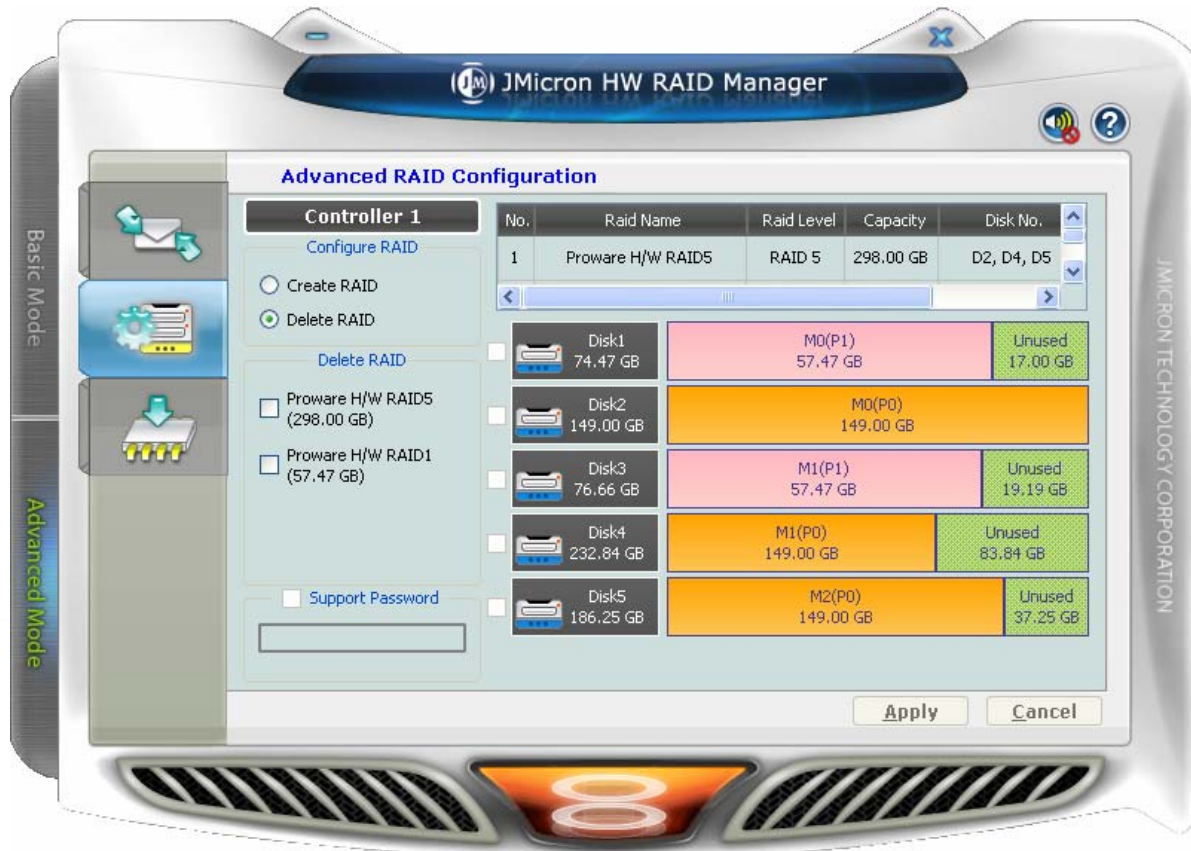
JMicron HW RAID Manager

Basic Mode

Advanced Mode

Advanced RAID Configuration

Controller 1

Configure RAID

Create RAID

Delete RAID

Delete RAID

Proware H/W RAID5 (298.00 GB)

Proware H/W RAID1 (57.47 GB)

Support Password

| No. | Raid Name | Raid Level | Capacity | Disk No. |
|---|---|---|---|---|
| 1 | Proware H/W RAID5 | RAID 5 | 298.00 GB | D2, D4, D5 |

Disk1 74.47 GB | M0(P1) 57.47 GB | Unused 17.00 GB

Disk2 149.00 GB | M0(P0) 149.00 GB

Disk3 76.66 GB | M1(P1) 57.47 GB | Unused 19.19 GB

Disk4 232.84 GB | M1(P0) 149.00 GB | Unused 83.84 GB

Disk5 186.25 GB | M2(P0) 149.00 GB | Unused 37.25 GB

JMICRON TECHNOLOGY CORPORATION

Apply

Cancel